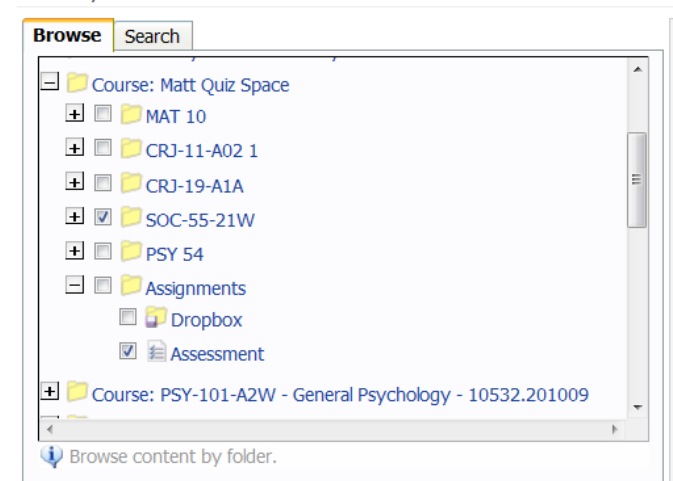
Browse
Search

Course: Matt Quiz Space

MAT 10

CRJ-11-A02 1

CRJ-19-A1A

SOC-55-21W

PSY 54

Assignments

Dropbox

Assessment

Course: PSY-101-A2W - General Psychology - 10532.201009

Browse content by folder.